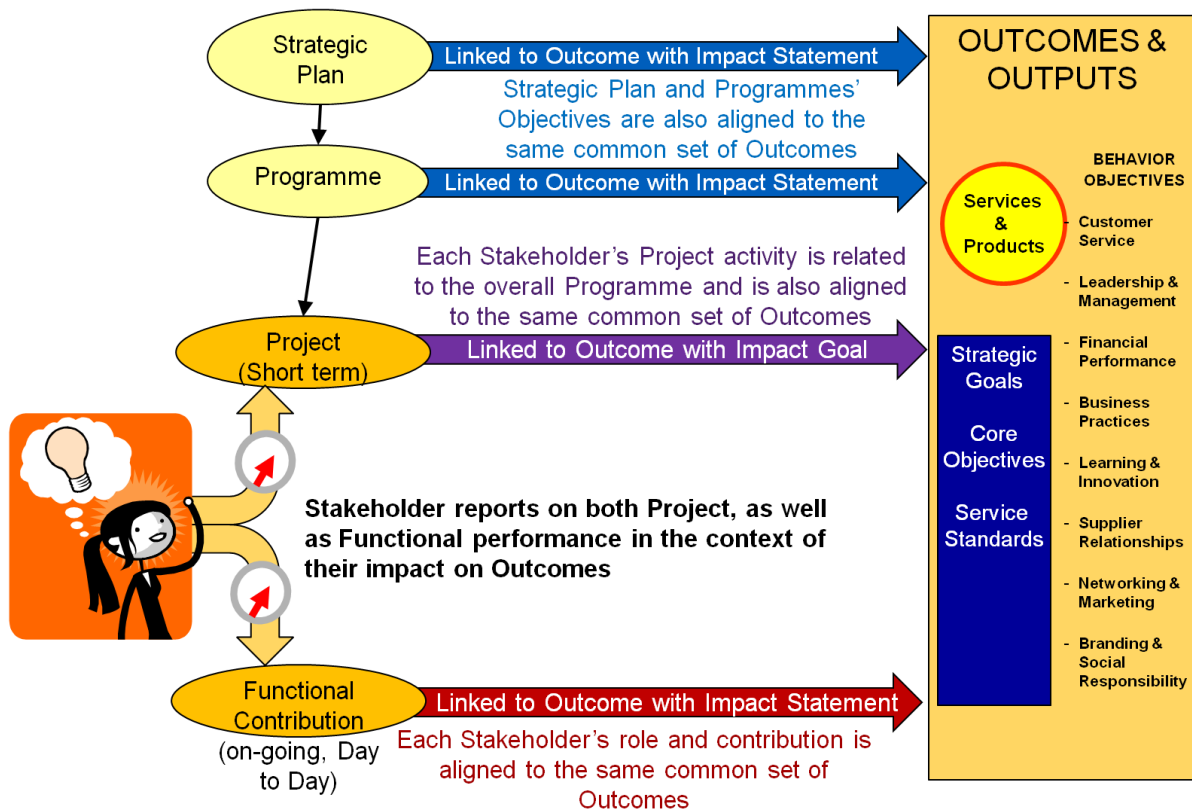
Strategic Plan

Linked to Outcome with Impact Statement

Strategic Plan and Programmes' Objectives are also aligned to the same common set of Outcomes

Programme

Linked to Outcome with Impact Statement

Each Stakeholder's Project activity is related to the overall Programme and is also aligned to the same common set of Outcomes

Project (Short term)

Linked to Outcome with Impact Goal

Stakeholder reports on both Project, as well as Functional performance in the context of their impact on Outcomes

Functional Contribution (on-going, Day to Day)

Linked to Outcome with Impact Statement

Each Stakeholder's role and contribution is aligned to the same common set of Outcomes

OUTCOMES & OUTPUTS

Services & Products

Strategic Goals

Core Objectives

Service Standards

BEHAVIOR OBJECTIVES

- Customer Service

- Leadership & Management

- Financial Performance

- Business Practices

- Learning & Innovation

- Supplier Relationships

- Networking & Marketing

- Branding & Social Responsibility